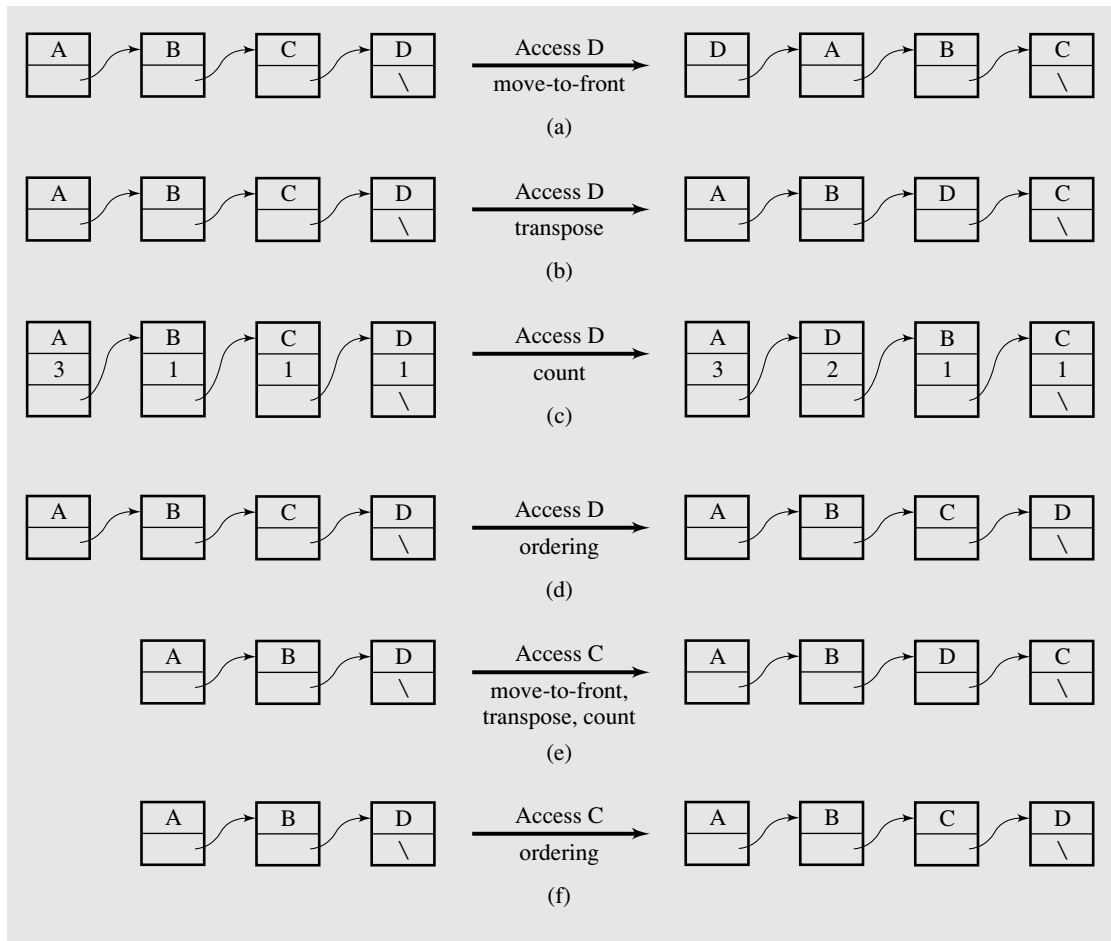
A B C D \ Access D move-to-front D A B C \
(a)

A B C D \ Access D transpose A B D C \
(b)

A 3 B 1 C 1 D 1 \ Access D count A 3 D 2 B 1 C 1 \
(c)

A B C D \ Access D ordering A B C D \
(d)

A B D \ Access C move-to-front, transpose, count A B D C \
(e)

A B D \ Access C ordering A B C D \
(f)